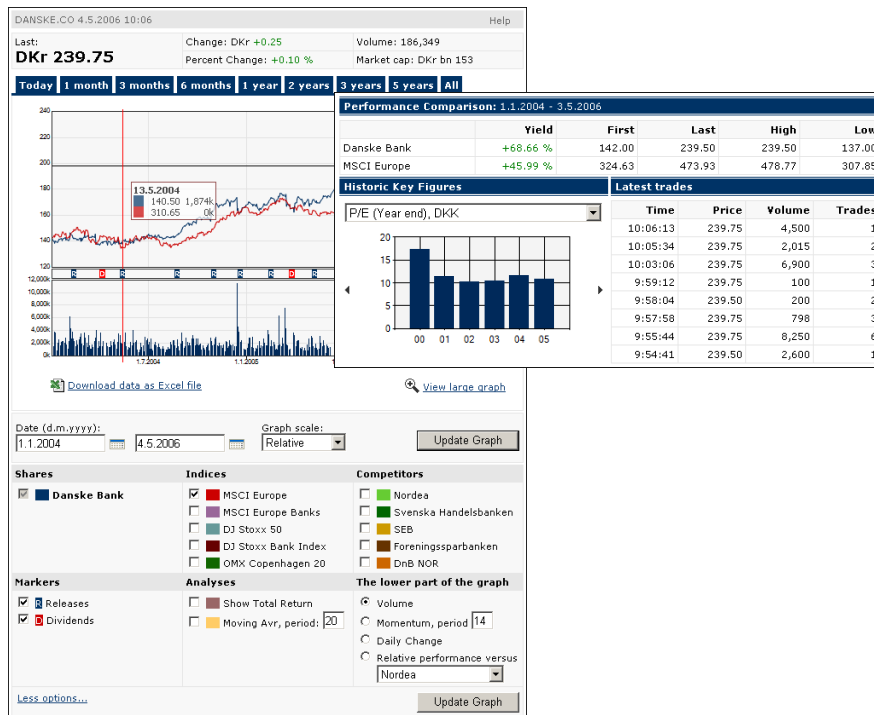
DANSKE.CO 4.5.2006 10:06

Help

Last:
DKr 239.75

Change: DKr +0.25
Percent Change: +0.10 %

Volume: 186,349
Market cap: DKr bn 153

Today | 1 month | 3 months | 6 months | 1 year | 2 years | 3 years | 5 years | All

240
220
200
180
160
140
120

13.5.2004
140.50 1,874k
310.65 0k

R D R R R R D R

12,000k
10,000k
8,000k
6,000k
4,000k
2,000k
0k

1.7.2004
1.1.2005

Download data as Excel file

View large graph

Performance Comparison: 1.1.2004 - 3.5.2006

| | Yield | First | Last | High | Low |
|---|---|---|---|---|---|
| Danske Bank | +68.66 % | 142.00 | 239.50 | 239.50 | 137.00 |
| MSCI Europe | +45.99 % | 324.63 | 473.93 | 478.77 | 307.85 |

Historic Key Figures

P/E (Year end), DKK

20
15
10
5
0

00 01 02 03 04 05

Latest trades

| Time | Price | Volume | Trades |
|---|---|---|---|
| 10:06:13 | 239.75 | 4,500 | 1 |
| 10:05:34 | 239.75 | 2,015 | 2 |
| 10:03:06 | 239.75 | 6,900 | 3 |
| 9:59:12 | 239.75 | 100 | 1 |
| 9:58:04 | 239.50 | 200 | 2 |
| 9:57:58 | 239.75 | 798 | 3 |
| 9:55:44 | 239.75 | 8,250 | 6 |
| 9:54:41 | 239.50 | 2,600 | 1 |

Date (d.m.yyyy):
1.1.2004
4.5.2006

Graph scale:
Relative

Update Graph

Shares
Danske Bank

Indices
MSCI Europe
MSCI Europe Banks
DJ Stoxx 50
DJ Stoxx Bank Index
OMX Copenhagen 20

Competitors
Nordea
Svenska Handelsbanken
SEB
Foreningssparbanken
DnB NOR

Markers
R Releases
D Dividends

Analyses
Show Total Return
Moving Avr, period: 20

The lower part of the graph
Volume
Momentum, period 14
Daily Change
Relative performance versus
Nordea

Less options...

Update Graph